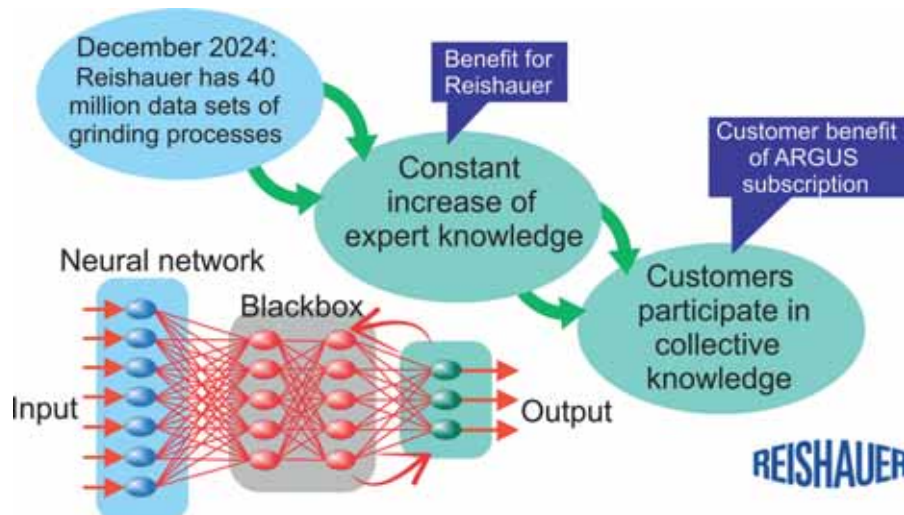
December 2024: Reishauer has 40 million data sets of grinding processes

Benefit for Reishauer

Constant increase of expert knowledge

Customer benefit of ARGUS subscription

Customers participate in collective knowledge

Neural network

Blackbox

Input

Output

REISHAUER